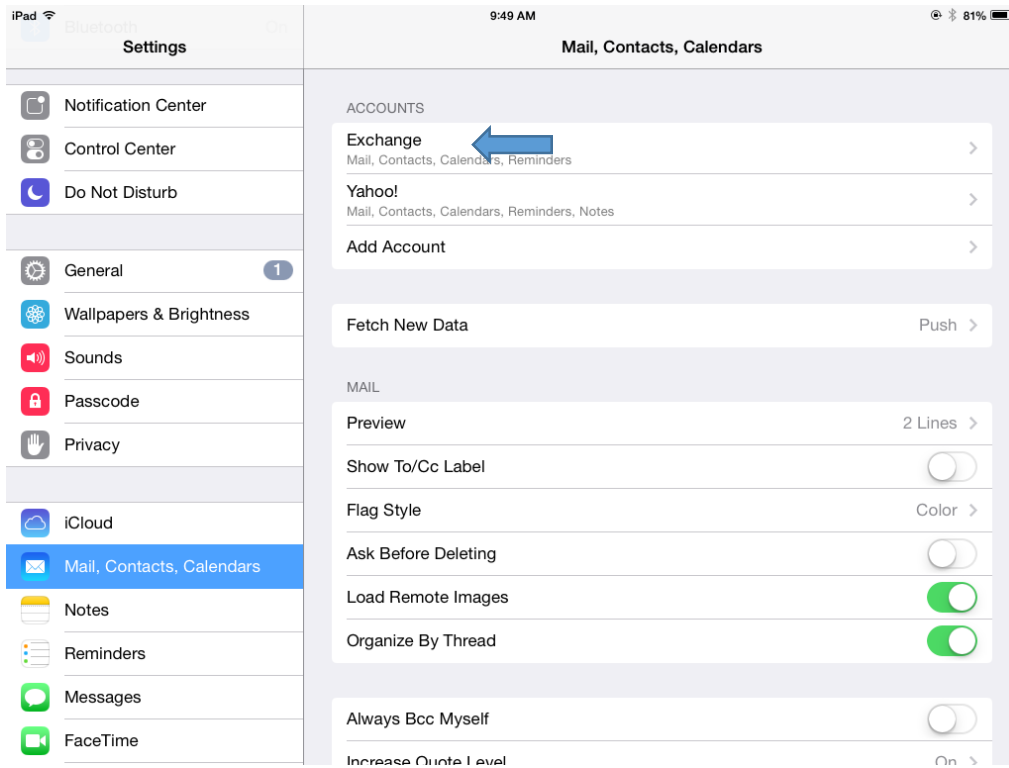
iPad 9:49 AM 81%

Bluetooth On

Settings

Notification Center
Control Center
Do Not Disturb

General 1
Wallpapers & Brightness
Sounds
Passcode
Privacy

iCloud
Mail, Contacts, Calendars
Notes
Reminders
Messages
FaceTime

Mail, Contacts, Calendars

ACCOUNTS

Exchange
Mail, Contacts, Calendars, Reminders

Yahoo!
Mail, Contacts, Calendars, Reminders, Notes

Add Account

Fetch New Data Push

MAIL

Preview 2 Lines
Show To/Cc Label
Flag Style Color
Ask Before Deleting
Load Remote Images
Organize By Thread

Always Bcc Myself
Increase Quote Level On